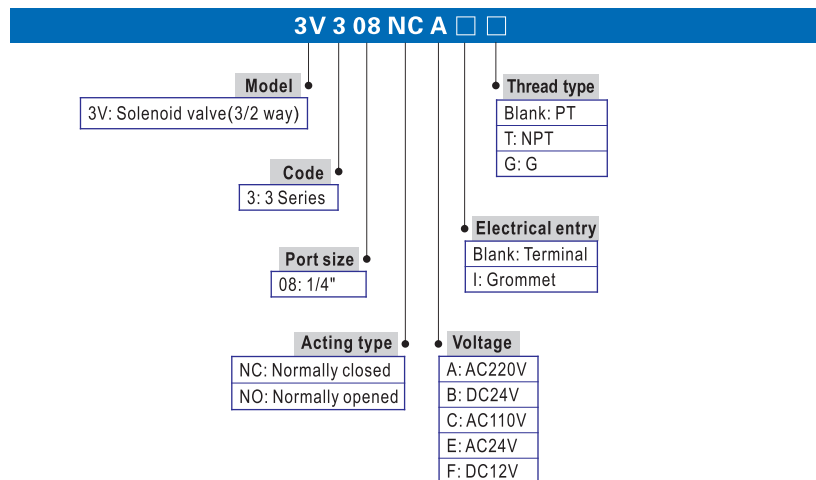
3V 3 08 NC A □ □

Model
3V: Solenoid valve(3/2 way)

Code
3: 3 Series

Port size
08: 1/4"

Acting type
NC: Normally closed
NO: Normally opened

Thread type
Blank: PT
T: NPT
G: G

Electrical entry
Blank: Terminal
I: Grommet

Voltage
A: AC220V
B: DC24V
C: AC110V
E: AC24V
F: DC12V